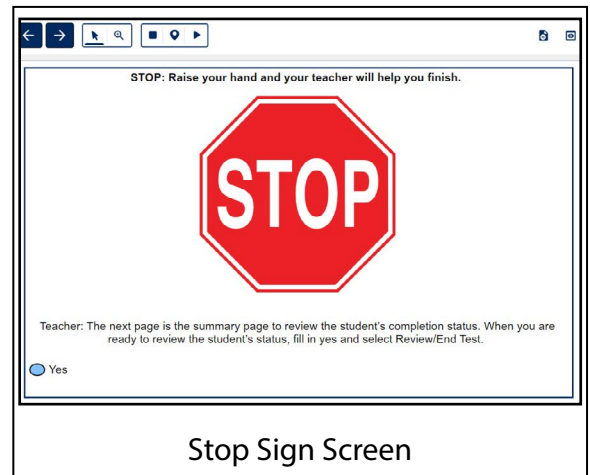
STOP: Raise your hand and your teacher will help you finish.

STOP

Teacher: The next page is the summary page to review the student's completion status. When you are ready to review the student's status, fill in yes and select Review/End Test.

Yes

Stop Sign Screen